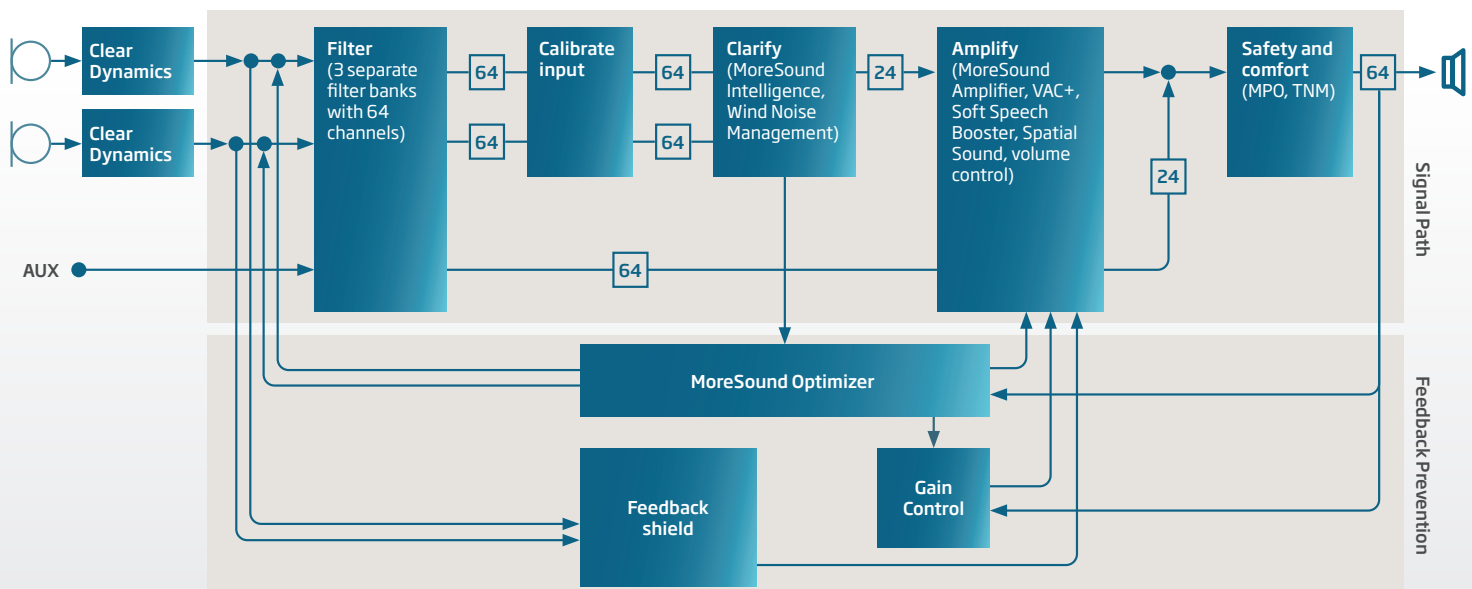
Clear Dynamics

Clear Dynamics

AUX

Filter (3 separate filter banks with 64 channels)

64

64

Calibrate input

64

64

Clarify (MoreSound Intelligence, Wind Noise Management)

24

Amplify (MoreSound Amplifier, VAC+, Soft Speech Booster, Spatial Sound, volume control)

24

64

Safety and comfort (MPO, TNM)

64

Signal Path

MoreSound Optimizer

Feedback shield

Gain Control

Feedback Prevention